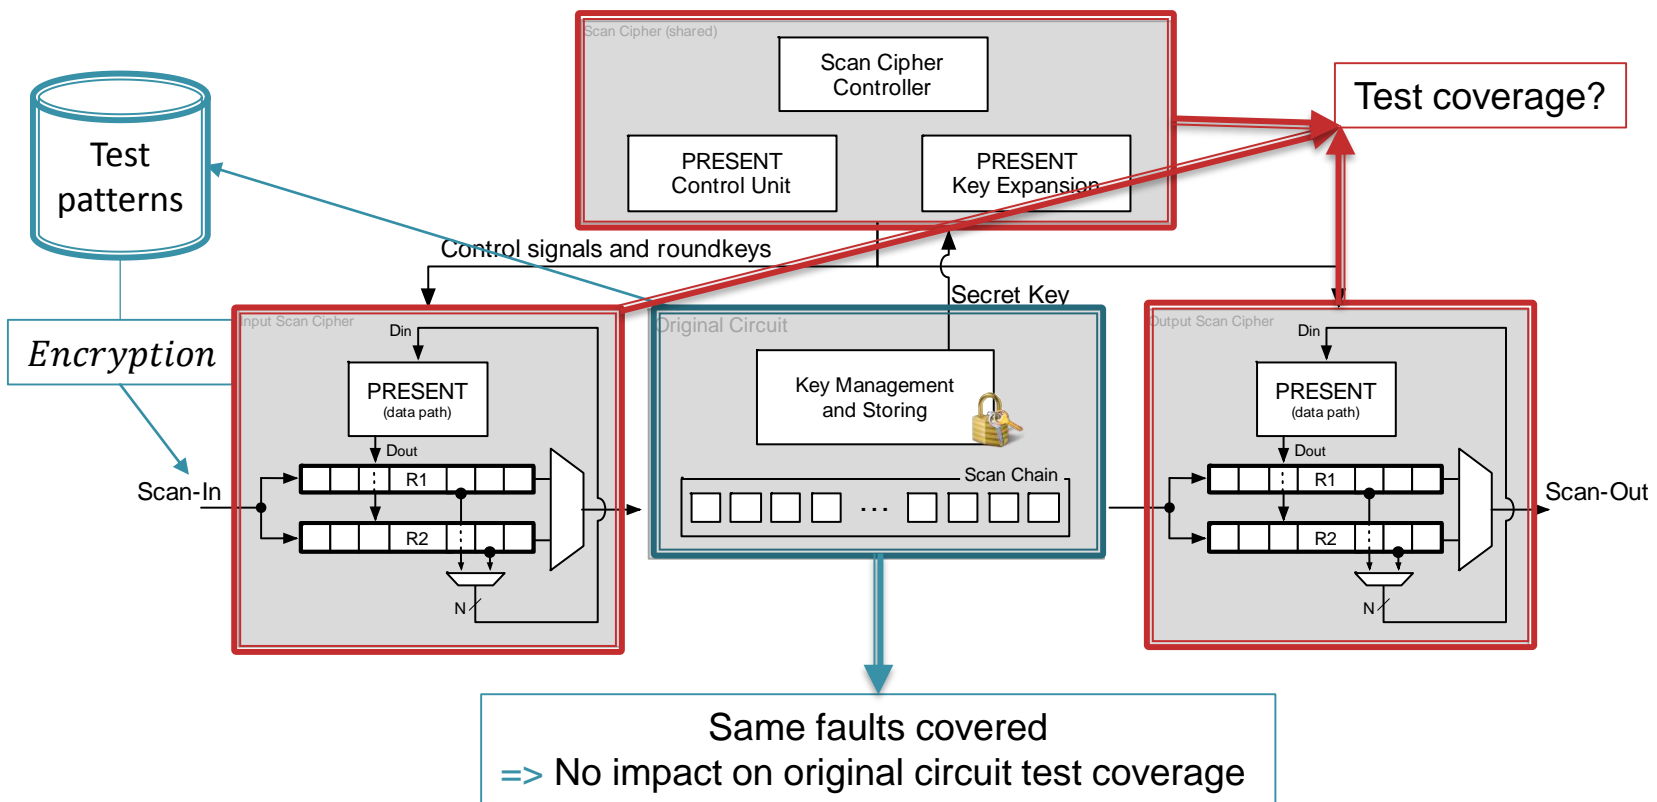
Scan Cipher (shared)

Scan Cipher Controller

PRESENT Control Unit

PRESENT Key Expansion

Test coverage?

Test patterns

Control signals and roundkeys

Secret Key

Encryption

Input Scan Cipher

Din

PRESENT (data path)

Dout

R1

R2

N

Scan-In

Original Circuit

Key Management and Storing

Scan Chain

...

Output Scan Cipher

Din

PRESENT (data path)

Dout

R1

R2

N

Scan-Out

Same faults covered
=> No impact on original circuit test coverage